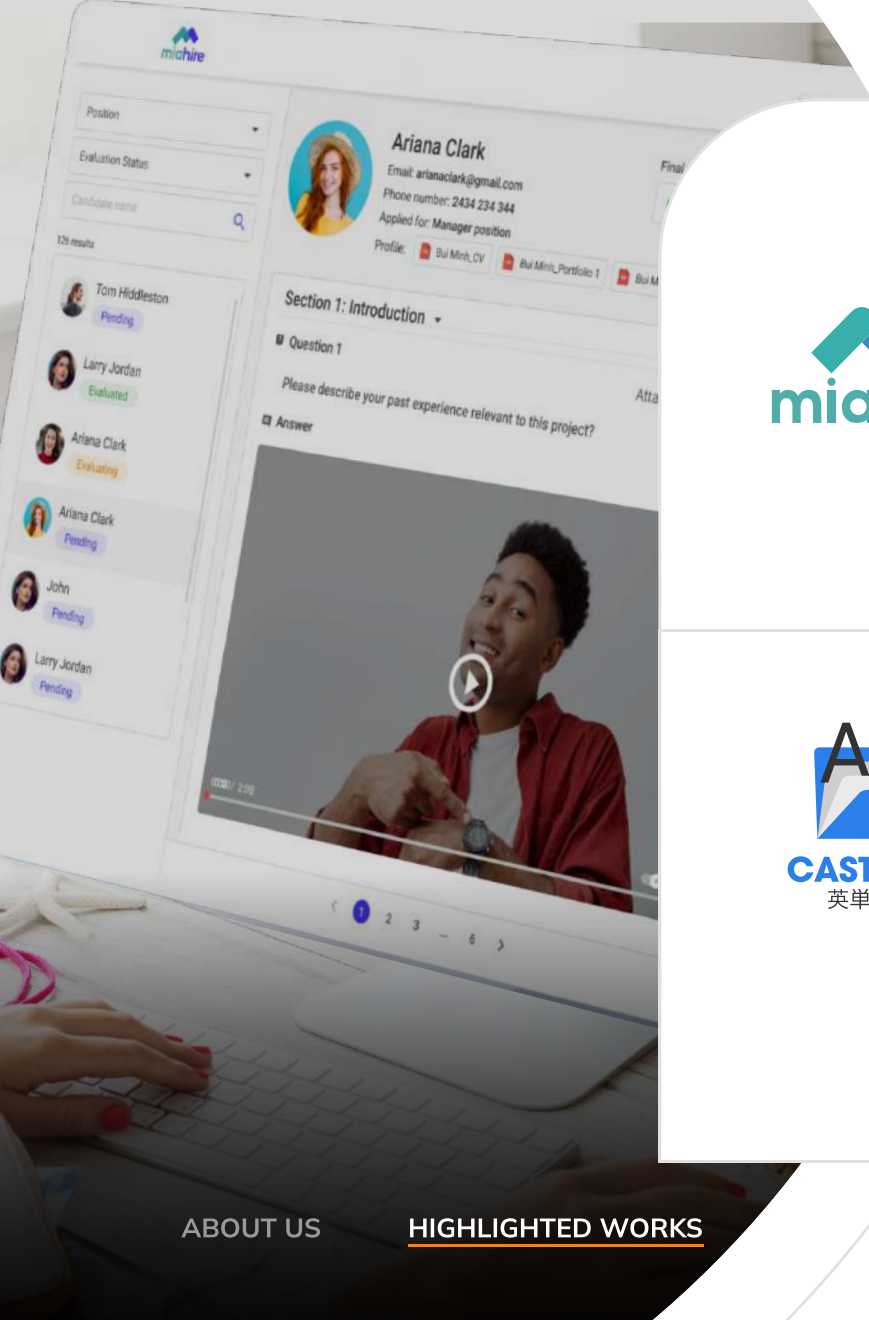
miahire

Position

Evaluation Status

Candidate name

126 results

Tom Hiddleston
Pending

Larry Jordan
Evaluated

Ariana Clark
Evaluating

Ariana Clark
Pending

John
Pending

Larry Jordan
Pending

Ariana Clark
Email: arianaclark@gmail.com
Phone number: 2434 234 344
Applied for: Manager position
Profile: Bui Minh_CV Bui Minh_Portfolio 1 Bui M

Final

Section 1: Introduction

Question 1

Please describe your past experience relevant to this project?

Atta

Answer

00:00 / 2:09

< 1 2 3 ... 6 >

mia

A
CAST
英単

ABOUT US HIGHLIGHTED WORKS